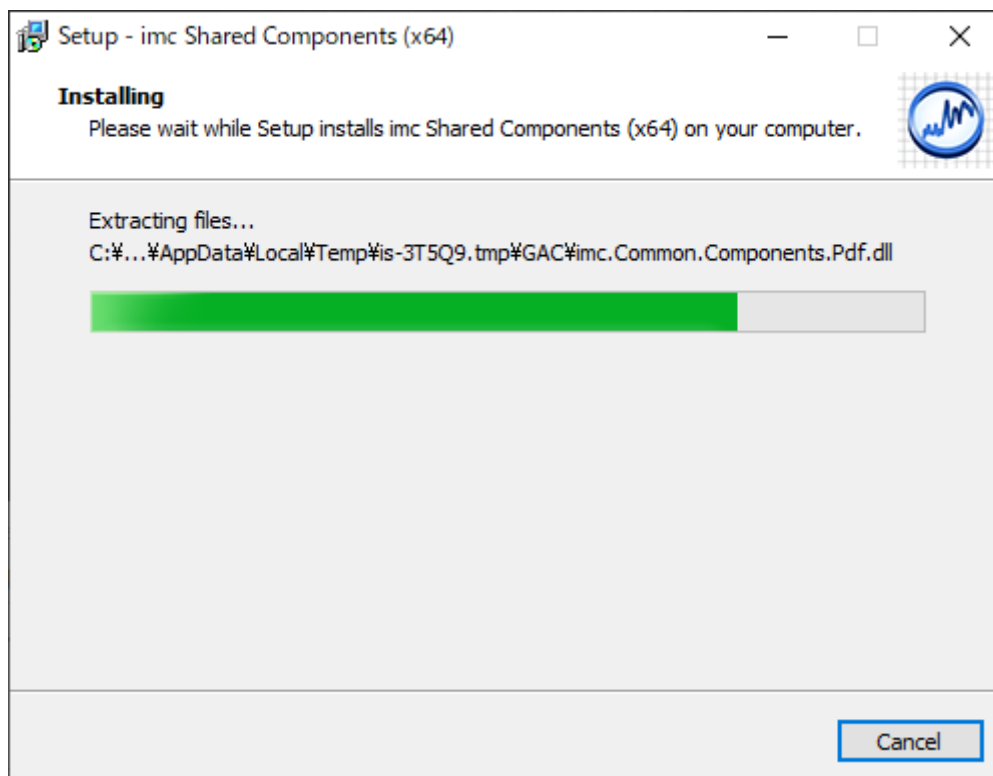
Setup - imc Shared Components (x64)

Installing
Please wait while Setup installs imc Shared Components (x64) on your computer.

Extracting files...
C:¥...¥AppData¥Local¥Temp¥is-3T5Q9.tmp¥GAC¥imc.Common.Components.Pdf.dll

Cancel